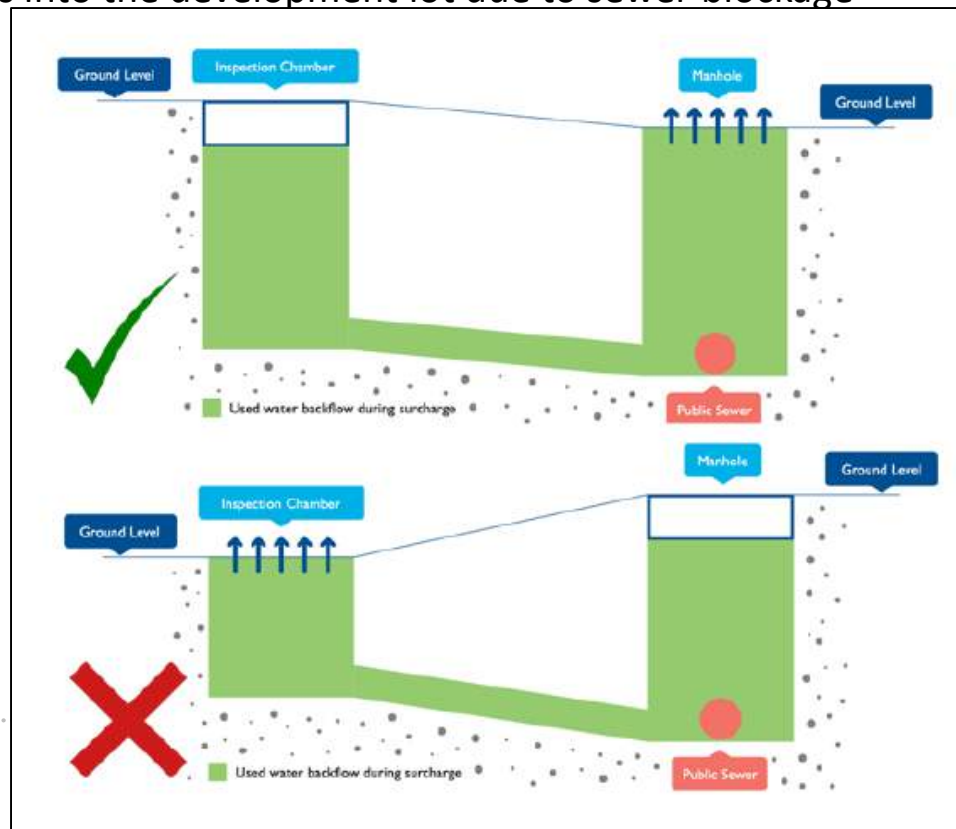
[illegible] into the development lot due to sewer blockage

Ground Level

Inspection Chamber

Manhole

Ground Level

Used water backflow during surcharge

Public Sewer

Manhole

Ground Level

Inspection Chamber

Ground Level

Used water backflow during surcharge

Public Sewer